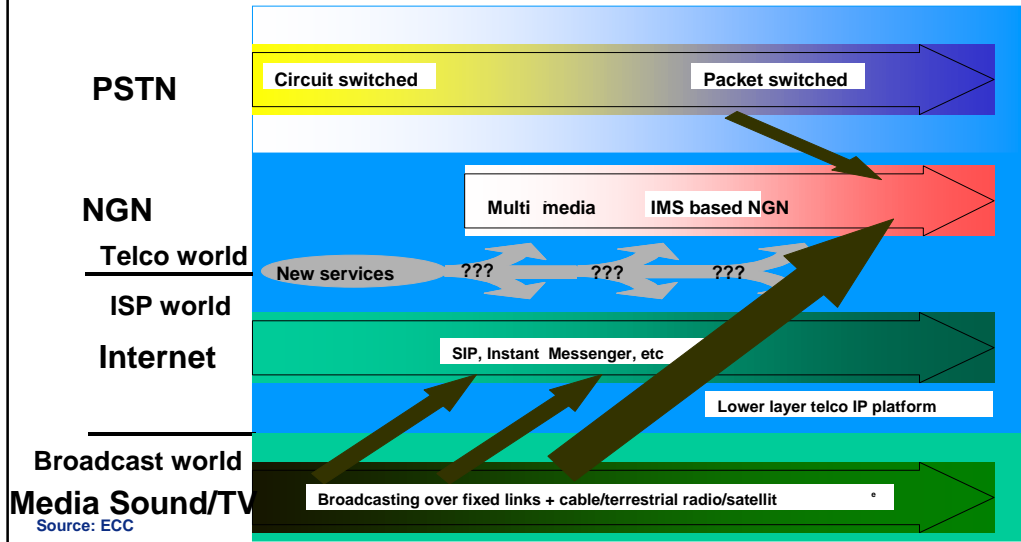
PSTN

Circuit switched

Packet switched

NGN

Multi media

IMS based NGN

Telco world

New services

???

???

???

ISP world

Internet

SIP, Instant Messenger, etc

Lower layer telco IP platform

Broadcast world

Media Sound/TV

Broadcasting over fixed links + cable/terrestrial radio/satellit e

Source: ECC